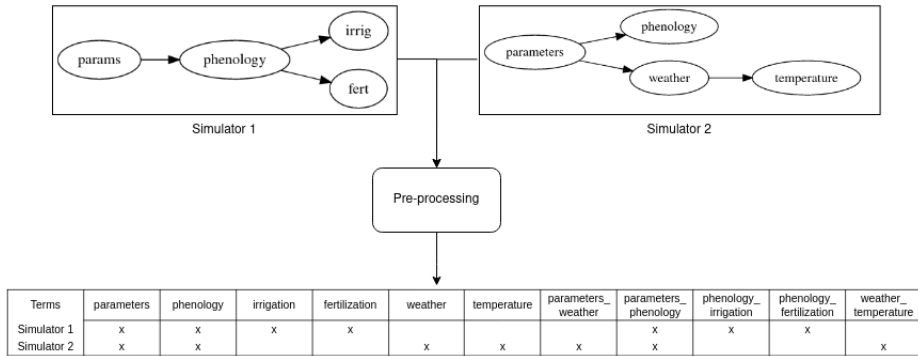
params
phenology
irrig
fert

Simulator 1

parameters
phenology
weather
temperature

Simulator 2

Pre-processing

| Terms | parameters | phenology | irrigation | fertilization | weather | temperature | parameters_ weather | parameters_ phenology | phenology_ irrigation | phenology_ fertilization | weather_ temperature |
|---|---|---|---|---|---|---|---|---|---|---|---|
| Simulator 1 | x | x | x | x | | | | x | x | x | |
| Simulator 2 | x | x | | | x | x | x | x | | | x |